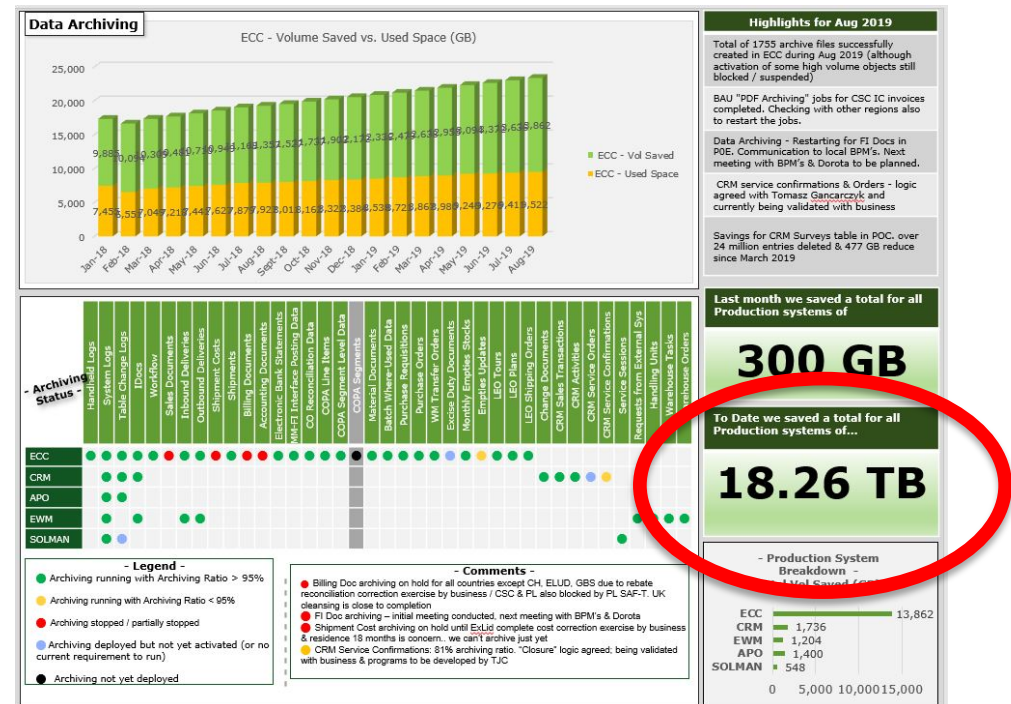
Data Archiving

ECC - Volume Saved vs. Used Space (GB)

25,000
20,000
15,000
10,000
5,000
0

9,865
10,097
10,369
10,480
10,719
10,949
11,165
11,357
11,525
11,733
11,902
12,177
12,312
12,475
12,632
12,959
13,094
13,373
13,633
13,862

7,453
6,557
7,047
7,217
7,447
7,627
7,877
7,923
8,018
8,168
8,238
8,388
8,533
8,728
8,866
8,989
9,249
9,270
9,419
9,523

ECC - Vol Saved
ECC - Used Space

Jan-18 Feb-18 Mar-18 Apr-18 May-18 Jun-18 Jul-18 Aug-18 Sept-18 Oct-18 Nov-18 Dec-18 Jan-19 Feb-19 Mar-19 Apr-19 May-19 Jun-19 Jul-19 Aug-19

Highlights for Aug 2019

Total of 1755 archive files successfully created in ECC during Aug 2019 (although activation of some high volume objects still blocked / suspended)

BAU "PDF Archiving" jobs for CSC IC invoices completed. Checking with other regions also to restart the jobs.

Data Archiving - Restarting for FI Docs in P0E. Communication to local BPM's. Next meeting with BPM's & Dorota to be planned.

CRM service confirmations & Orders - logic agreed with Tomasz Gancarczyk and currently being validated with business

Savings for CRM Surveys table in POC. over 24 million entries deleted & 477 GB reduce since March 2019

- Archiving Status -

Handheld Logs
System Logs
Table Change Logs
IDocs
Workflow
Sales Documents
Inbound Deliveries
Outbound Deliveries
Shipments
Shipment Costs
Billing Documents
Accounting Documents
Electronic Bank Statements
MM-FI Interface Posting Data
CO Reconciliation Data
COPA Line Items
COPA Segment Level Data
COPA Segments
Material Documents
Batch Where-Used Data
Purchase Requisitions
Purchase Orders
WM Transfer Orders
Excise Duty Documents
Monthly Empties Stocks
Empties Updates
LEO Tours
LEO Plans
LEO Shipping Orders
Change Documents
CRM Sales Transactions
CRM Activities
CRM Service Orders
CRM Service Confirmations
Service Sessions
Requests from External Sys
Handling Units
Warehouse Tasks
Warehouse Orders

ECC
CRM
APO
EWM
SOLMAN

Last month we saved a total for all Production systems of

300 GB

To Date we saved a total for all Production systems of...

18.26 TB

- Production System Breakdown -
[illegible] Vol Saved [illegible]

ECC 13,862
CRM 1,736
EWM 1,204
APO 1,400
SOLMAN 548

0 5,000 10,000 15,000

- Legend -
Archiving running with Archiving Ratio > 95%
Archiving running with Archiving Ratio < 95%
Archiving stopped / partially stopped
Archiving deployed but not yet activated (or no current requirement to run)
Archiving not yet deployed

- Comments -
Billing Doc archiving on hold for all countries except CH, ELUD, GBS due to rebate reconciliation correction exercise by business / CSC & PL also blocked by PL SAF-T. UK cleansing is close to completion
FI Doc archiving – initial meeting conducted, next meeting with BPM's & Dorota
Shipment Cost archiving on hold until ExLid complete cost correction exercise by business & residence 18 months is concern.. we can't archive just yet
CRM Service Confirmations: 81% archiving ratio. "Closure" logic agreed; being validated with business & programs to be developed by TJC